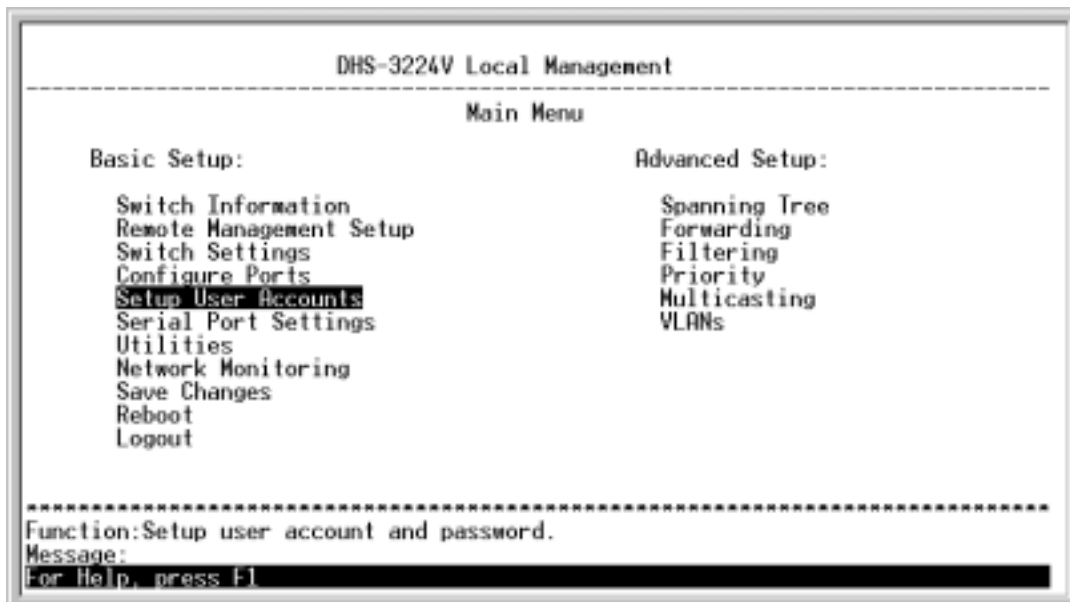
DHS-3224V Local Management

Main Menu

Basic Setup:

Switch Information
Remote Management Setup
Switch Settings
Configure Ports
Setup User Accounts
Serial Port Settings
Utilities
Network Monitoring
Save Changes
Reboot
Logout

Advanced Setup:

Spanning Tree
Forwarding
Filtering
Priority
Multicasting
VLANs

Function:Setup user account and password.
Message:
For Help, press F1